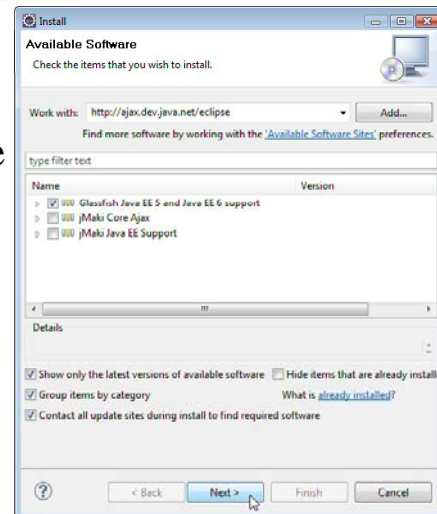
Install

Available Software

Check the items that you wish to install.

Work with: http://ajax.dev.java.net/eclipse Add...

Find more software by working with the 'Available Software Sites' preferences.

type filter text

| Name | Version |
|---|---|
| Glassfish Java EE 5 and Java EE 6 support | |
| jMaki Core Ajax | |
| jMaki Java EE Support | |

Details

Show only the latest versions of available software

Hide items that are already installe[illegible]

Group items by category

What is already installed?

Contact all update sites during install to find required software

?

< Back

Next >

Finish

Cancel